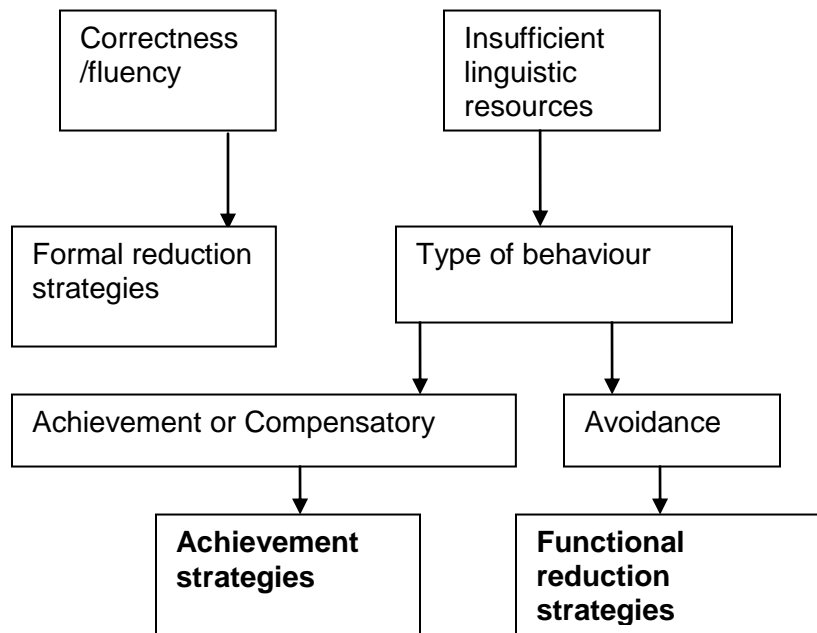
Correctness /fluency

Insufficient linguistic resources

Formal reduction strategies

Type of behaviour

Achievement or Compensatory

Avoidance

**Achievement strategies**

**Functional reduction strategies**